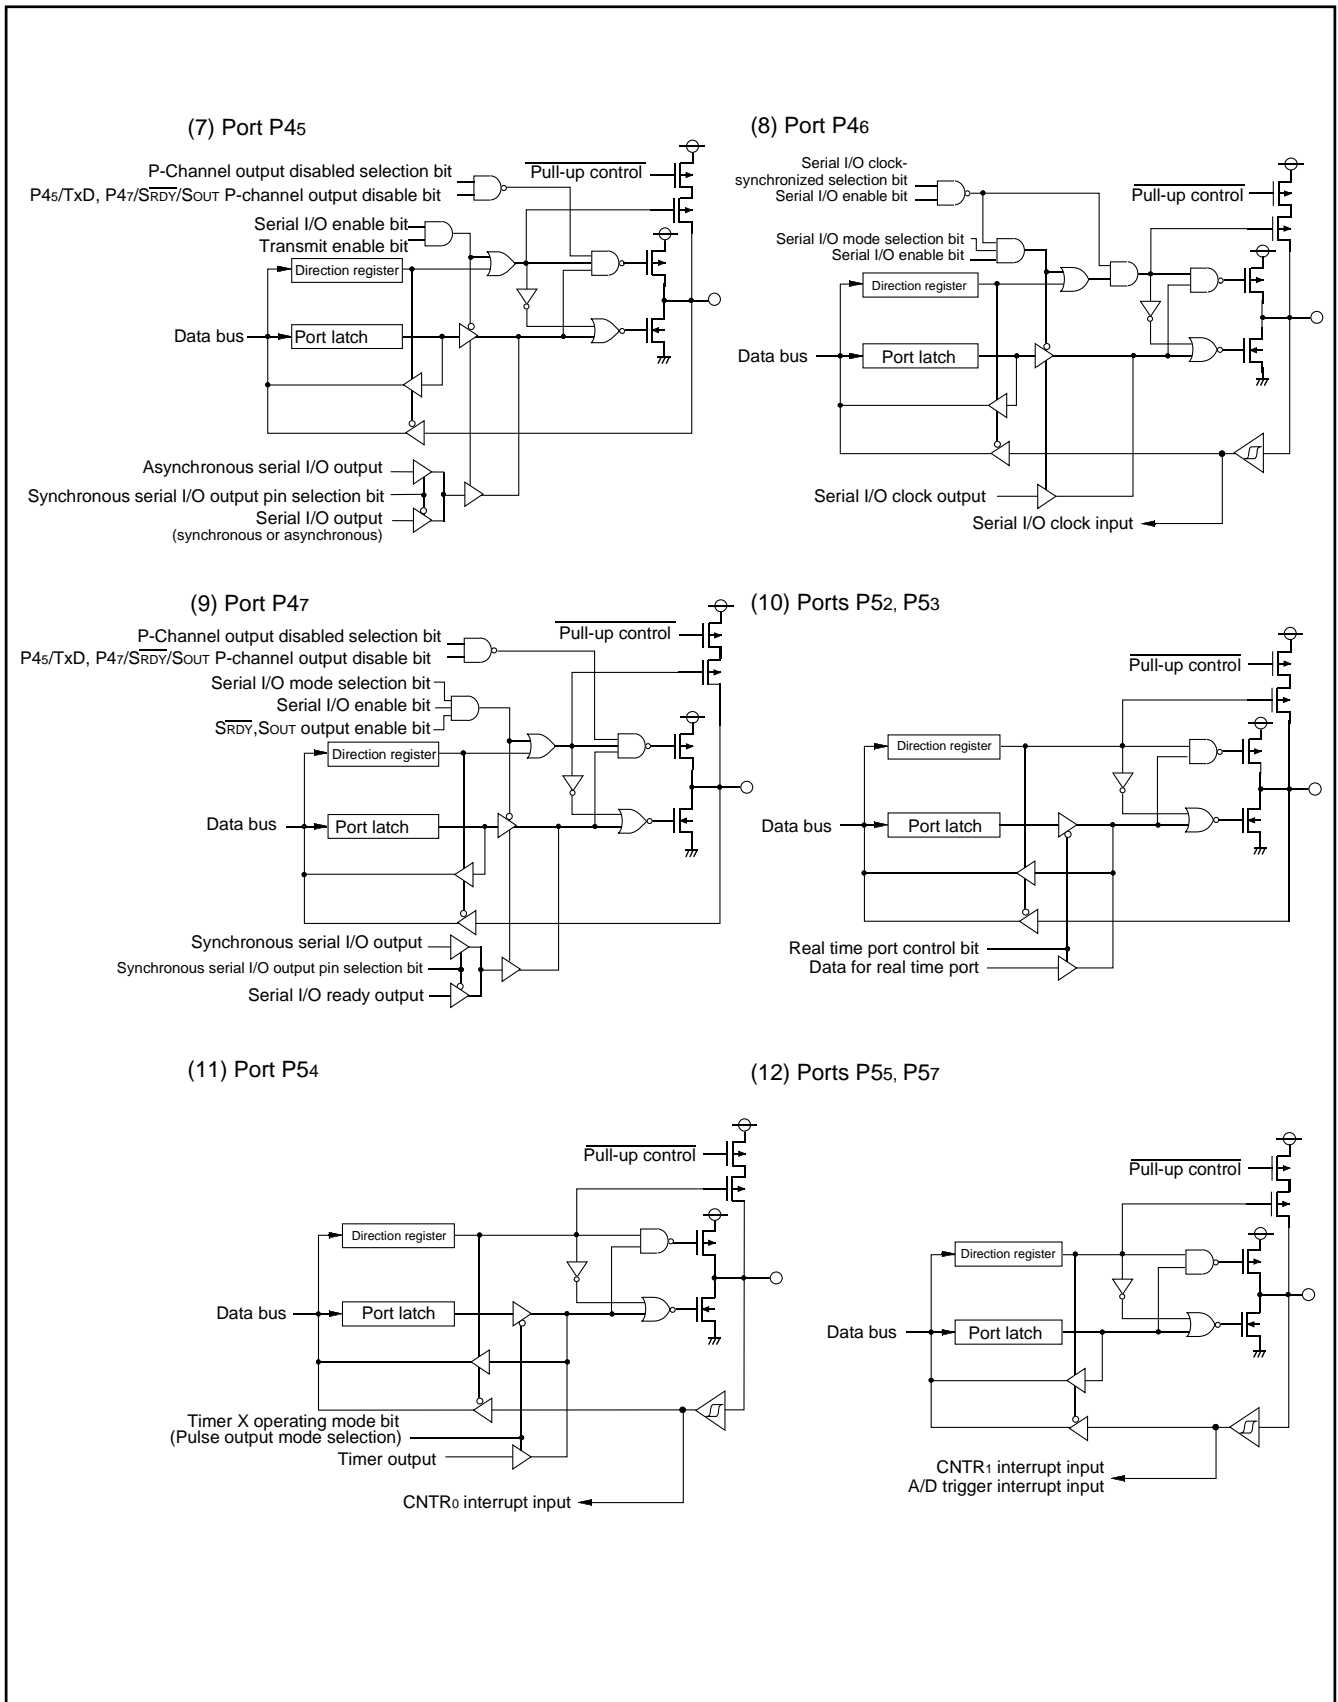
(7) Port $P4_5$

P-Channel output disabled selection bit
$P4_5$/TxD, $P4_7$/$S_{\overline{RDY}}$/$S_{OUT}$ P-channel output disable bit
$\overline{\text{Pull-up control}}$
Serial I/O enable bit
Transmit enable bit
Direction register
Data bus
Port latch
Asynchronous serial I/O output
Synchronous serial I/O output pin selection bit
Serial I/O output
(synchronous or asynchronous)

(8) Port $P4_6$

Serial I/O clock-synchronized selection bit
Serial I/O enable bit
$\overline{\text{Pull-up control}}$
Serial I/O mode selection bit
Serial I/O enable bit
Direction register
Data bus
Port latch
Serial I/O clock output
Serial I/O clock input

(9) Port $P4_7$

P-Channel output disabled selection bit
$P4_5$/TxD, $P4_7$/$S_{\overline{RDY}}$/$S_{OUT}$ P-channel output disable bit
$\overline{\text{Pull-up control}}$
Serial I/O mode selection bit
Serial I/O enable bit
$S_{\overline{RDY}}$,$S_{OUT}$ output enable bit
Direction register
Data bus
Port latch
Synchronous serial I/O output
Synchronous serial I/O output pin selection bit
Serial I/O ready output

(10) Ports $P5_2$, $P5_3$

$\overline{\text{Pull-up control}}$
Direction register
Data bus
Port latch
Real time port control bit
Data for real time port

(11) Port $P5_4$

$\overline{\text{Pull-up control}}$
Direction register
Data bus
Port latch
Timer X operating mode bit
(Pulse output mode selection)
Timer output
$CNTR_0$ interrupt input

(12) Ports $P5_5$, $P5_7$

$\overline{\text{Pull-up control}}$
Direction register
Data bus
Port latch
$CNTR_1$ interrupt input
A/D trigger interrupt input